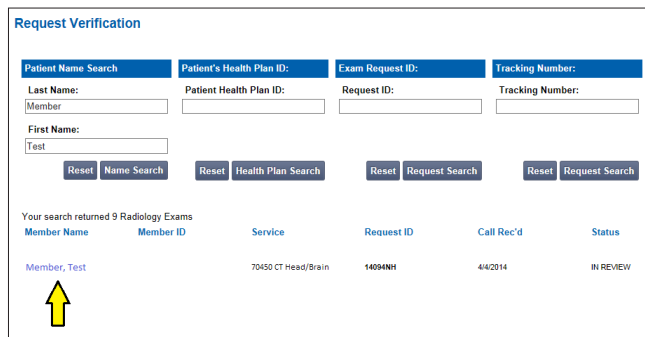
Request Verification

Patient Name Search

Last Name:

Member

First Name:

Test

Reset Name Search

Patient's Health Plan ID:

Patient Health Plan ID:

Reset Health Plan Search

Exam Request ID:

Request ID:

Reset Request Search

Tracking Number:

Tracking Number:

Reset Request Search

Your search returned 9 Radiology Exams

| Member Name | Member ID | Service | Request ID | Call Rec'd | Status |
|---|---|---|---|---|---|
| Member, Test | | 70450 CT Head/Brain | 14094NH | 4/4/2014 | IN REVIEW |